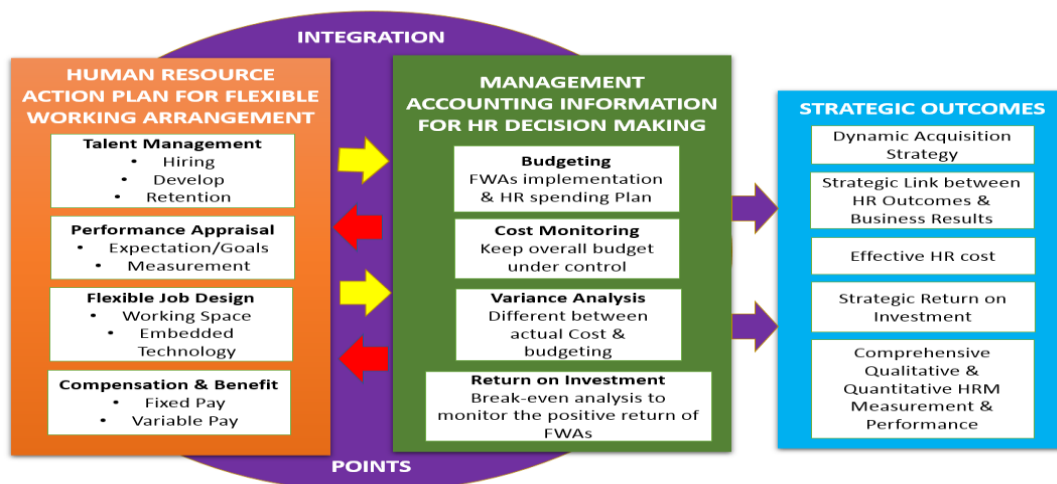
INTEGRATION

HUMAN RESOURCE ACTION PLAN FOR FLEXIBLE WORKING ARRANGEMENT

Talent Management
• Hiring
• Develop
• Retention

Performance Appraisal
• Expectation/Goals
• Measurement

Flexible Job Design
• Working Space
• Embedded Technology

Compensation & Benefit
• Fixed Pay
• Variable Pay

MANAGEMENT ACCOUNTING INFORMATION FOR HR DECISION MAKING

Budgeting
FWAs implementation & HR spending Plan

Cost Monitoring
Keep overall budget under control

Variance Analysis
Different between actual Cost & budgeting

Return on Investment
Break-even analysis to monitor the positive return of FWAs

STRATEGIC OUTCOMES

Dynamic Acquisition Strategy

Strategic Link between HR Outcomes & Business Results

Effective HR cost

Strategic Return on Investment

Comprehensive Qualitative & Quantitative HRM Measurement & Performance

POINTS